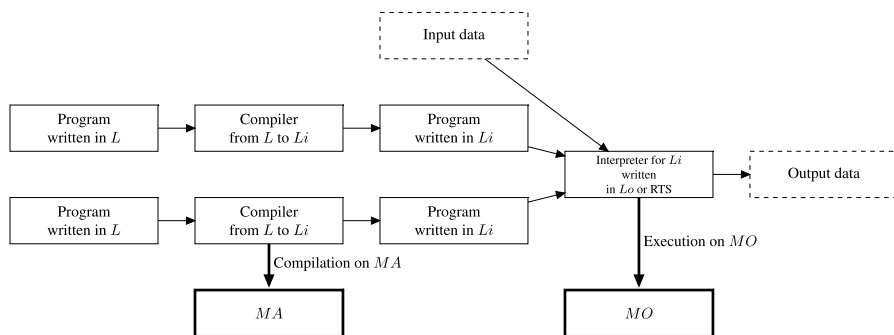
Input data

Program written in $L$

Compiler from $L$ to $Li$

Program written in $Li$

Interpreter for $Li$ written in $Lo$ or RTS

Output data

Program written in $L$

Compiler from $L$ to $Li$

Program written in $Li$

Execution on $MO$

Compilation on $MA$

$MA$

$MO$